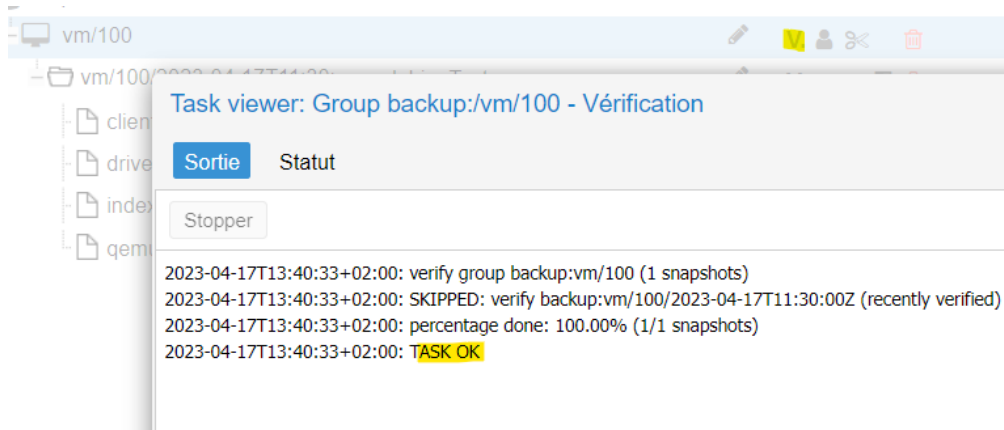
vm/100

V.

vm/100/2023-04-17T11:30:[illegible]

client

drive

index

qemu

Task viewer: Group backup:/vm/100 - Vérification

Sortie

Statut

Stopper

2023-04-17T13:40:33+02:00: verify group backup:vm/100 (1 snapshots)
2023-04-17T13:40:33+02:00: SKIPPED: verify backup:vm/100/2023-04-17T11:30:00Z (recently verified)
2023-04-17T13:40:33+02:00: percentage done: 100.00% (1/1 snapshots)
2023-04-17T13:40:33+02:00: TASK OK